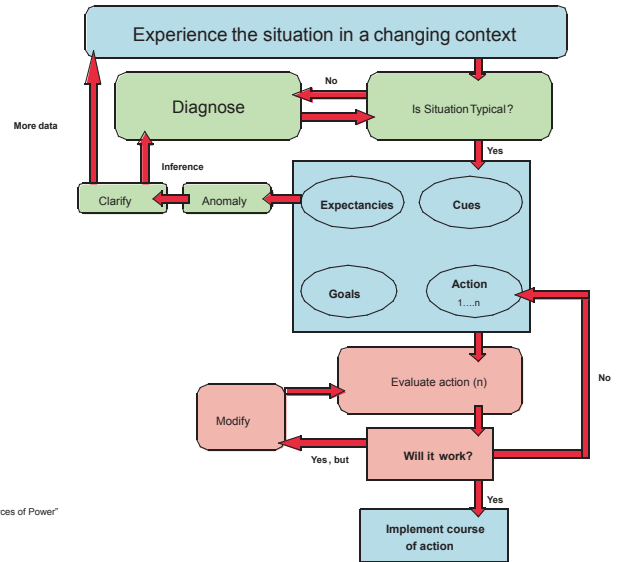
Experience the situation in a changing context

No

Diagnose

Is Situation Typical?

More data

Inference

Yes

Clarify

Anomaly

Expectancies

Cues

Goals

Action
1....n

No

Evaluate action (n)

Modify

Yes, but

Will it work?

ces of Power"

Yes

Implement course of action